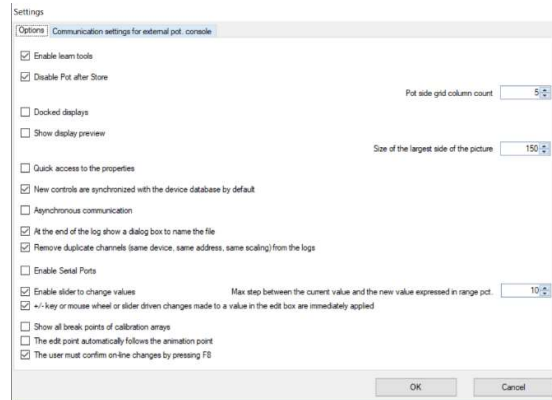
Settings

Options | Communication settings for external pot. console

☑ Enable learn tools

☑ Disable Pot after Store

Pot side grid column count 5

☐ Docked displays

☐ Show display preview

Size of the largest side of the picture 150

☐ Quick access to the properties

☑ New controls are synchronized with the device database by default

☐ Asynchronous communication

☑ At the end of the log show a dialog box to name the file

☑ Remove duplicate channels (same device, same address, same scaling) from the logs

☐ Enable Serial Ports

☑ Enable slider to change values

Max step between the current value and the new value expressed in range pct. 10

☑ +/- key or mouse wheel or slider driven changes made to a value in the edit box are immediately applied

☐ Show all break points of calibration arrays

☐ The edit point automatically follows the animation point

☑ The user must confirm on-line changes by pressing F8

OK

Cancel